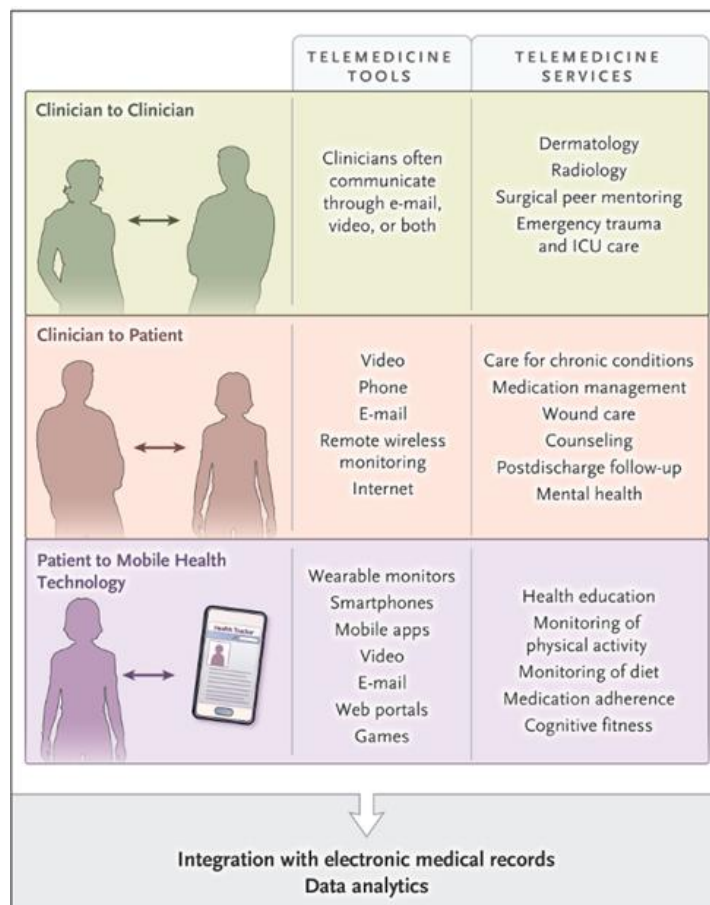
| | TELEMEDICINE TOOLS | TELEMEDICINE SERVICES |
|---|---|---|
| Clinician to Clinician | Clinicians often communicate through e-mail, video, or both | Dermatology<br>Radiology<br>Surgical peer mentoring<br>Emergency trauma and ICU care |
| Clinician to Patient | Video<br>Phone<br>E-mail<br>Remote wireless monitoring<br>Internet | Care for chronic conditions<br>Medication management<br>Wound care<br>Counseling<br>Postdischarge follow-up<br>Mental health |
| Patient to Mobile Health Technology | Wearable monitors<br>Smartphones<br>Mobile apps<br>Video<br>E-mail<br>Web portals<br>Games | Health education<br>Monitoring of physical activity<br>Monitoring of diet<br>Medication adherence<br>Cognitive fitness |

Health Tracker

Integration with electronic medical records
Data analytics